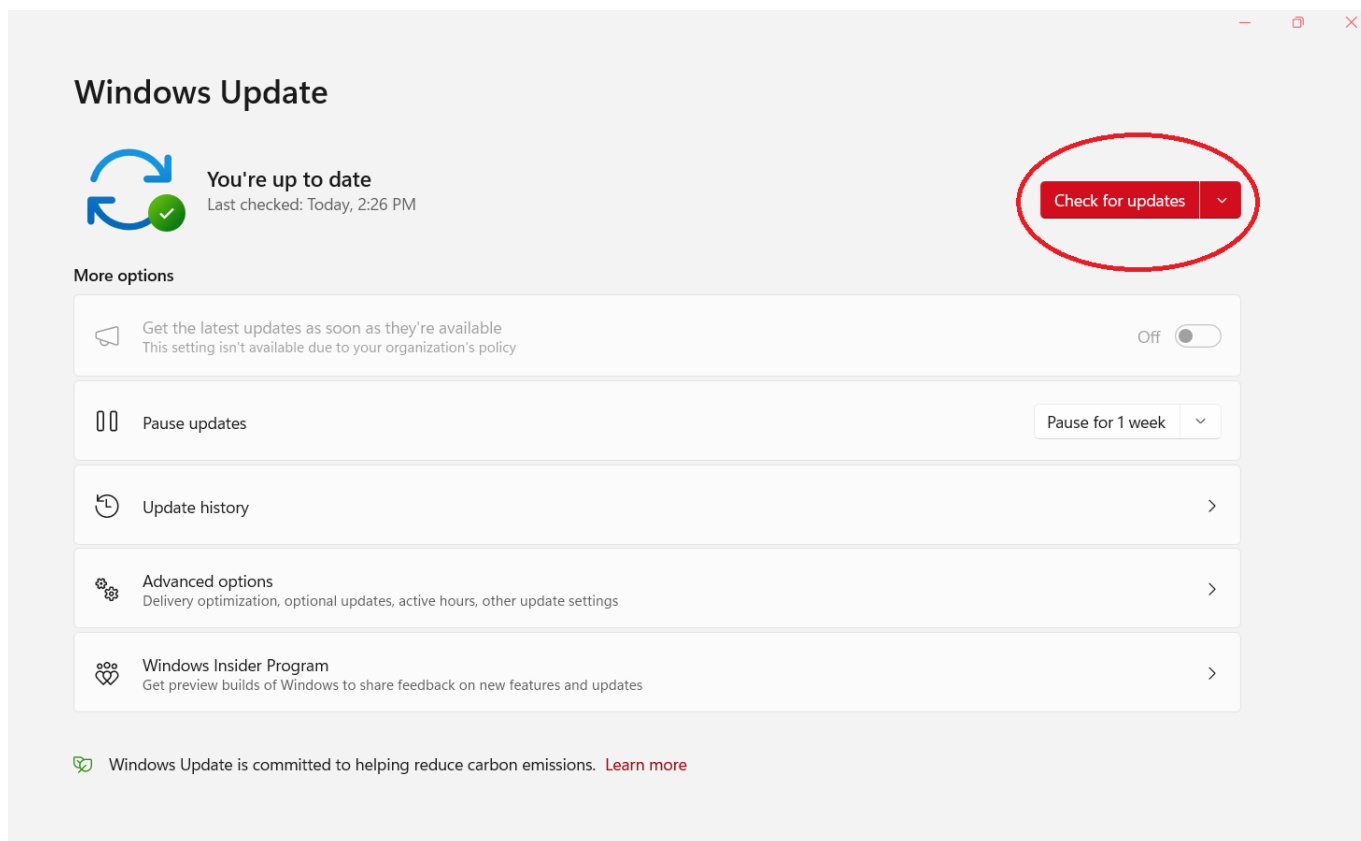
Windows Update

You're up to date
Last checked: Today, 2:26 PM

Check for updates

More options

Get the latest updates as soon as they're available
This setting isn't available due to your organization's policy

Off

Pause updates

Pause for 1 week

Update history

Advanced options
Delivery optimization, optional updates, active hours, other update settings

Windows Insider Program
Get preview builds of Windows to share feedback on new features and updates

Windows Update is committed to helping reduce carbon emissions. Learn more